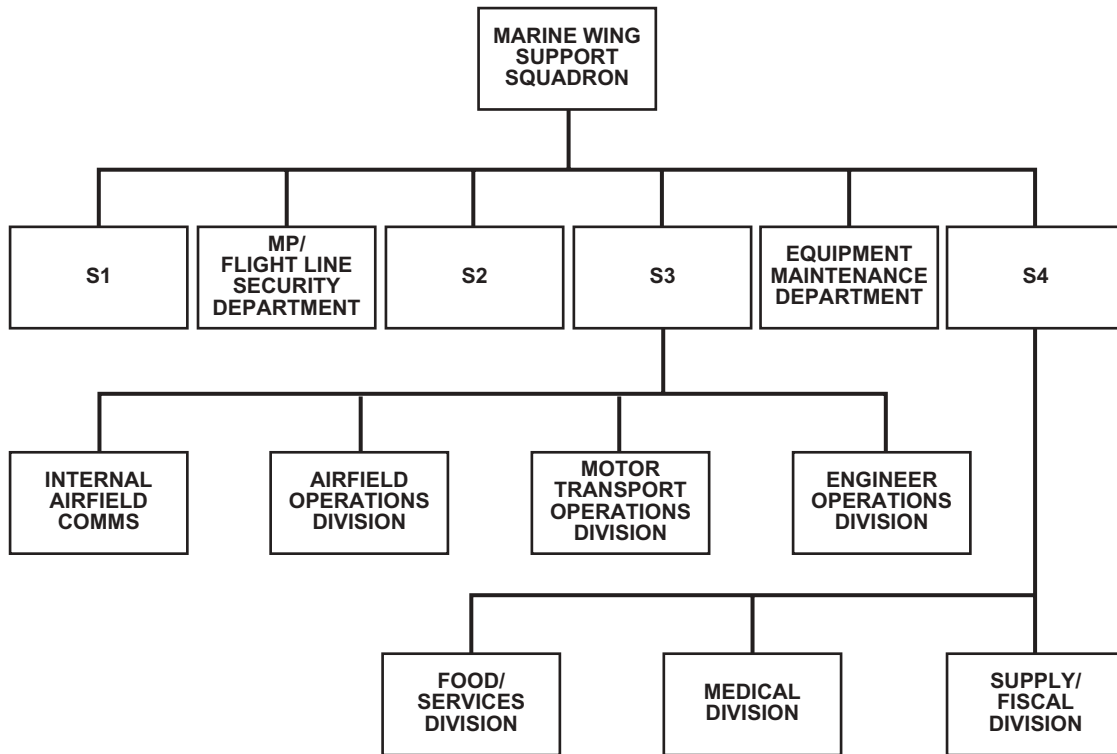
MARINE WING SUPPORT SQUADRON

S1

MP/ FLIGHT LINE SECURITY DEPARTMENT

S2

S3

EQUIPMENT MAINTENANCE DEPARTMENT

S4

INTERNAL AIRFIELD COMMS

AIRFIELD OPERATIONS DIVISION

MOTOR TRANSPORT OPERATIONS DIVISION

ENGINEER OPERATIONS DIVISION

FOOD/ SERVICES DIVISION

MEDICAL DIVISION

SUPPLY/ FISCAL DIVISION